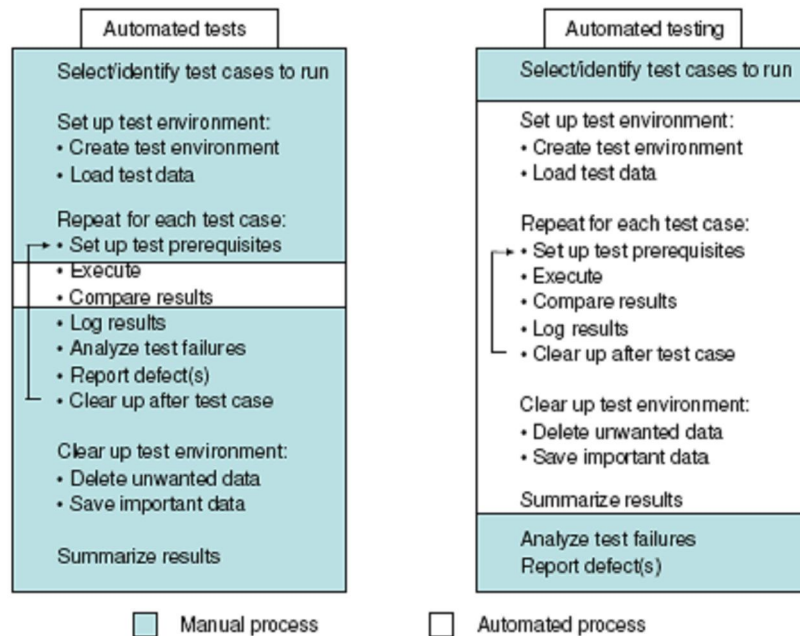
Automated tests

Select/identify test cases to run

Set up test environment:
• Create test environment
• Load test data

Repeat for each test case:
• Set up test prerequisites
• Execute
• Compare results
• Log results
• Analyze test failures
• Report defect(s)
• Clear up after test case

Clear up test environment:
• Delete unwanted data
• Save important data

Summarize results

Automated testing

Select/identify test cases to run

Set up test environment:
• Create test environment
• Load test data

Repeat for each test case:
• Set up test prerequisites
• Execute
• Compare results
• Log results
• Clear up after test case

Clear up test environment:
• Delete unwanted data
• Save important data

Summarize results

Analyze test failures
Report defect(s)

Manual process

Automated process